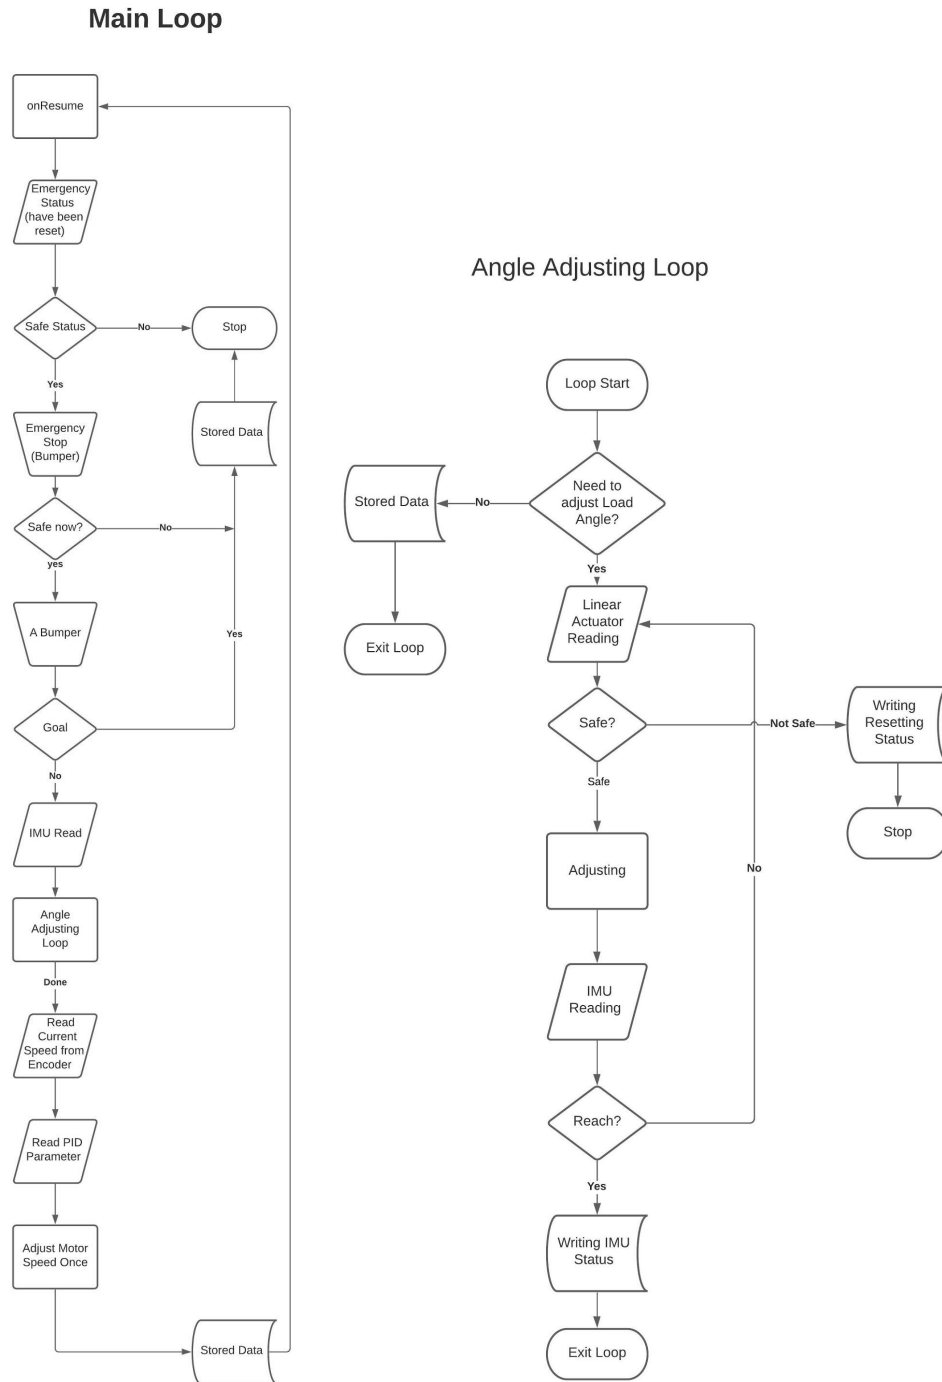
Main Loop

onResume

Emergency Status (have been reset)

Safe Status

No

Stop

Yes

Emergency Stop (Bumper)

Stored Data

Safe now?

No

yes

A Bumper

Yes

Goal

No

IMU Read

Angle Adjusting Loop

Done

Read Current Speed from Encoder

Read PID Parameter

Adjust Motor Speed Once

Stored Data

Angle Adjusting Loop

Loop Start

Need to adjust Load Angle?

No

Stored Data

Exit Loop

Yes

Linear Actuator Reading

Safe?

Not Safe

Writing Resetting Status

Stop

Safe

Adjusting

No

IMU Reading

Reach?

Yes

Writing IMU Status

Exit Loop